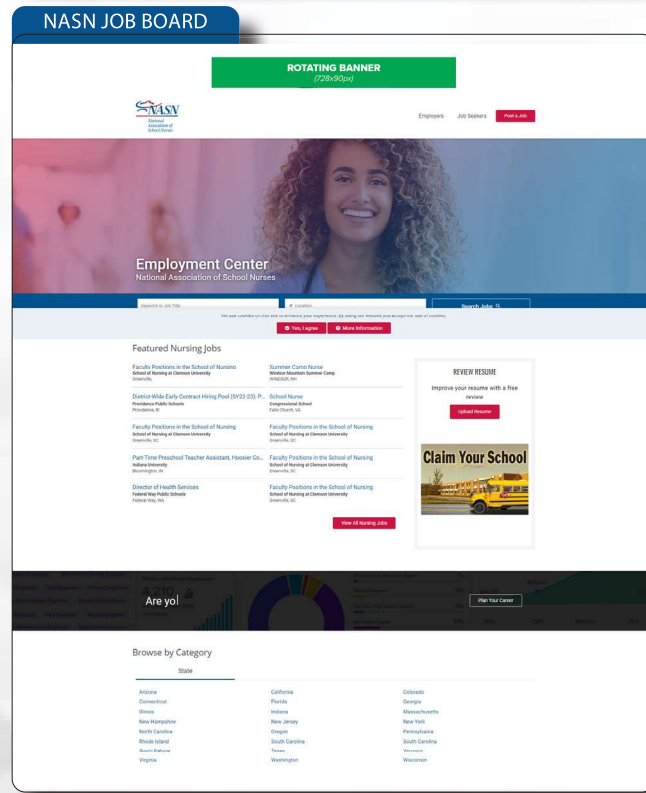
NASN JOB BOARD

ROTATING BANNER
(728x90px)

NASN
National Association of School Nurses

Employers Job Seekers Post a Job

Employment Center
National Association of School Nurses

Keyword or Job Title
Location
Search Jobs

We use cookies on this site to enhance your experience. By using our website you accept our use of cookies.

Yes, I agree More Information

Featured Nursing Jobs

Faculty Positions in the School of Nursing
School of Nursing at Clemson University
Greenville,

Summer Camp Nurse
Windsor Mountain Summer Camp
WINDSOR, NH

District-Wide Early Contract Hiring Pool (SY22-23): P...
Providence Public Schools
Providence, RI

School Nurse
Congressional School
Falls Church, VA

Faculty Positions in the School of Nursing
School of Nursing at Clemson University
Greenville, SC

Faculty Positions in the School of Nursing
School of Nursing at Clemson University
Greenville, SC

Part-Time Preschool Teacher Assistant, Hoosier Co...
Indiana University
Bloomington, IN

Faculty Positions in the School of Nursing
School of Nursing at Clemson University
Greenville, SC

Director of Health Services
Federal Way Public Schools
Federal Way, WA

Faculty Positions in the School of Nursing
School of Nursing at Clemson University
Greenville, SC

View All Nursing Jobs

REVIEW RESUME
Improve your resume with a free review
Upload Resume

Claim Your School

Are yo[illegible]

Plan Your Career

Browse by Category

State

Arizona
Connecticut
Illinois
New Hampshire
North Carolina
Rhode Island
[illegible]
Virginia

California
Florida
Indiana
New Jersey
Oregon
South Carolina
Texas
Washington

Colorado
Georgia
Massachusetts
New York
Pennsylvania
South Carolina
Vermont
Wisconsin